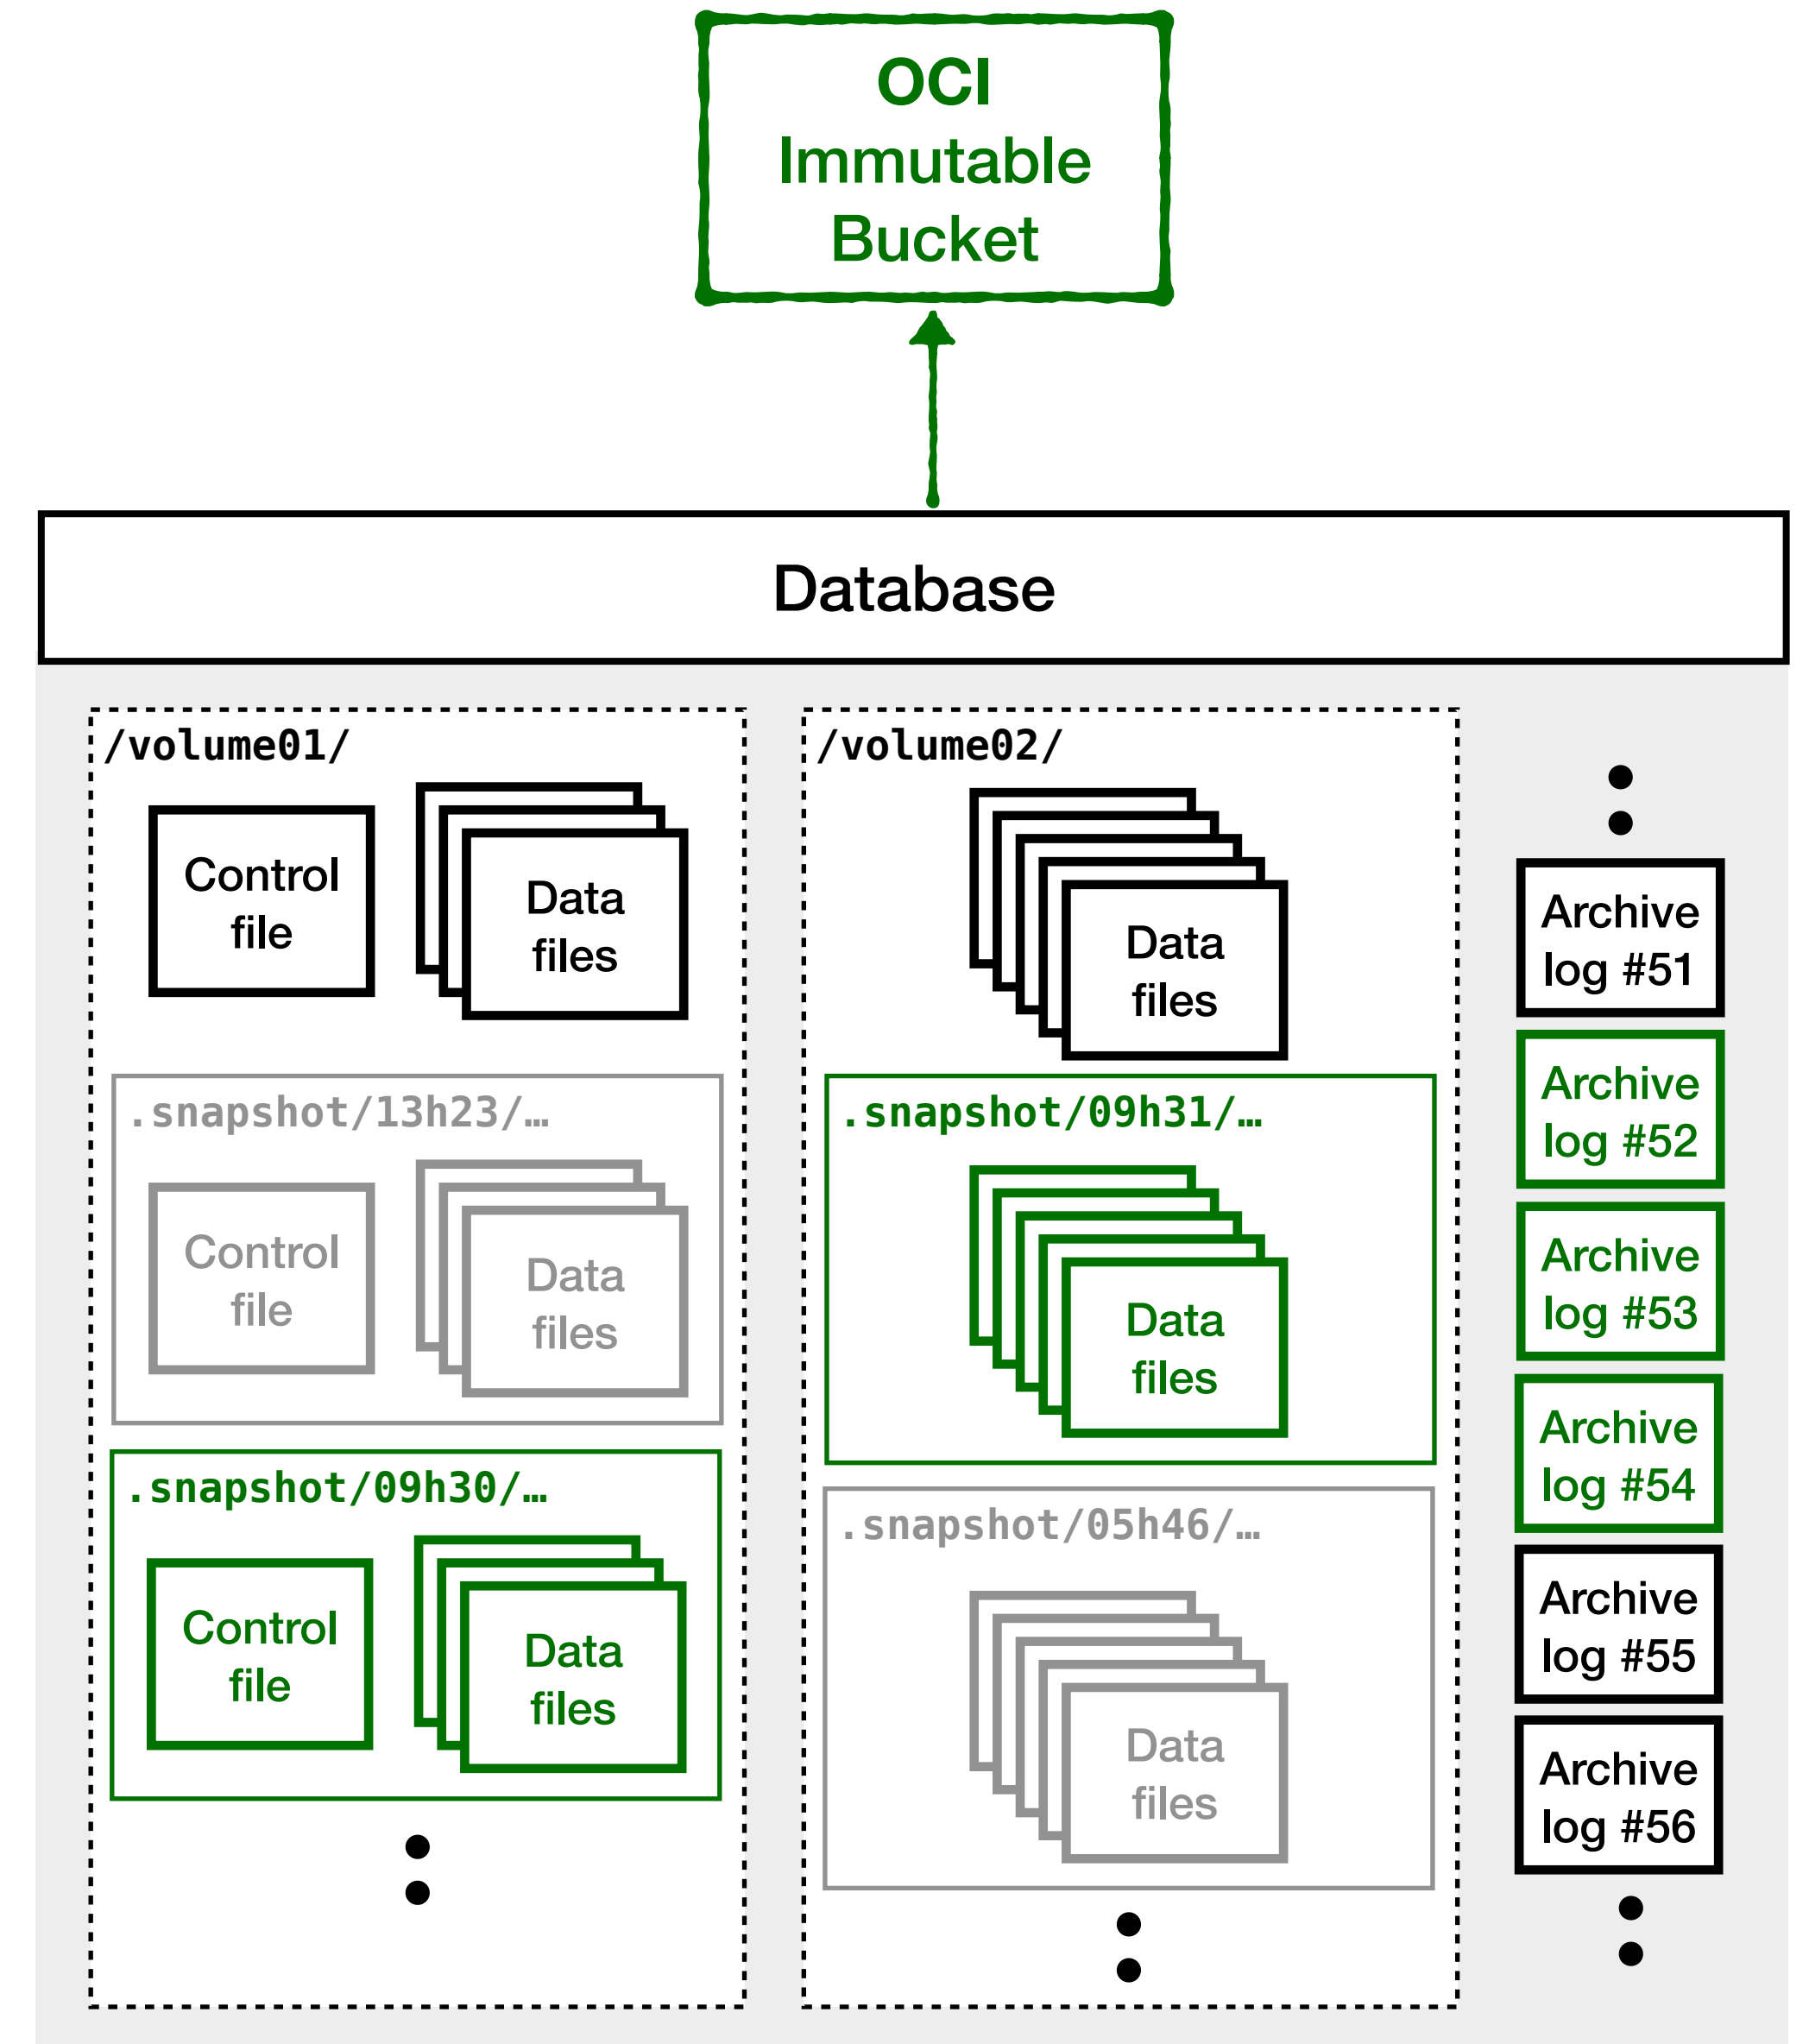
OCI Immutable Bucket

Database

/volume01/

Control file

Data files

.snapshot/13h23/…

Control file

Data files

.snapshot/09h30/…

Control file

Data files

/volume02/

Data files

.snapshot/09h31/…

Data files

.snapshot/05h46/…

Data files

Archive log #51

Archive log #52

Archive log #53

Archive log #54

Archive log #55

Archive log #56